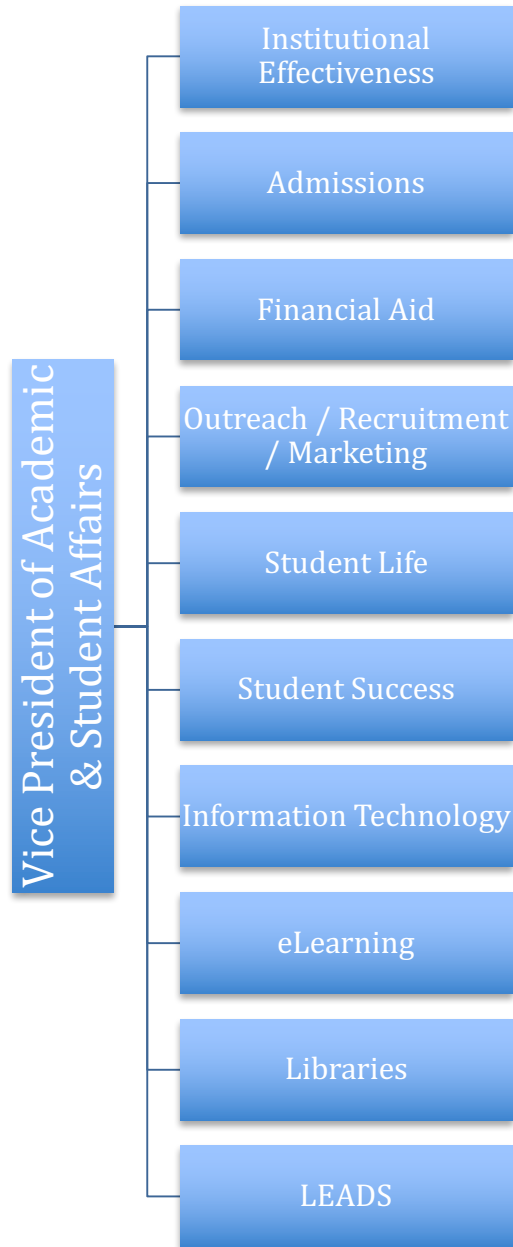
Vice President of Academic & Student Affairs

Institutional Effectiveness

Admissions

Financial Aid

Outreach / Recruitment / Marketing

Student Life

Student Success

Information Technology

eLearning

Libraries

LEADS